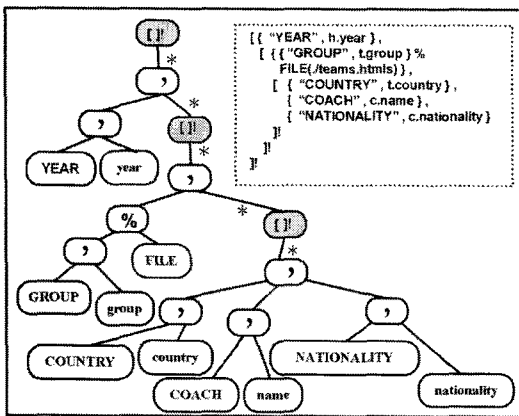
[{ "YEAR", h.year },
[ { { "GROUP", t.group } %
FILE(./teams.htmls) },
[ { "COUNTRY", t.country },
{ "COACH", c.name },
{ "NATIONALITY", c.nationality }
]!
]!
]!

[]!
*
,
*
,
[]!
YEAR
year
*
,
%
*
[]!
,
FILE
*
,
GROUP
group
,
,
,
COUNTRY
country
NATIONALITY
COACH
name
nationality